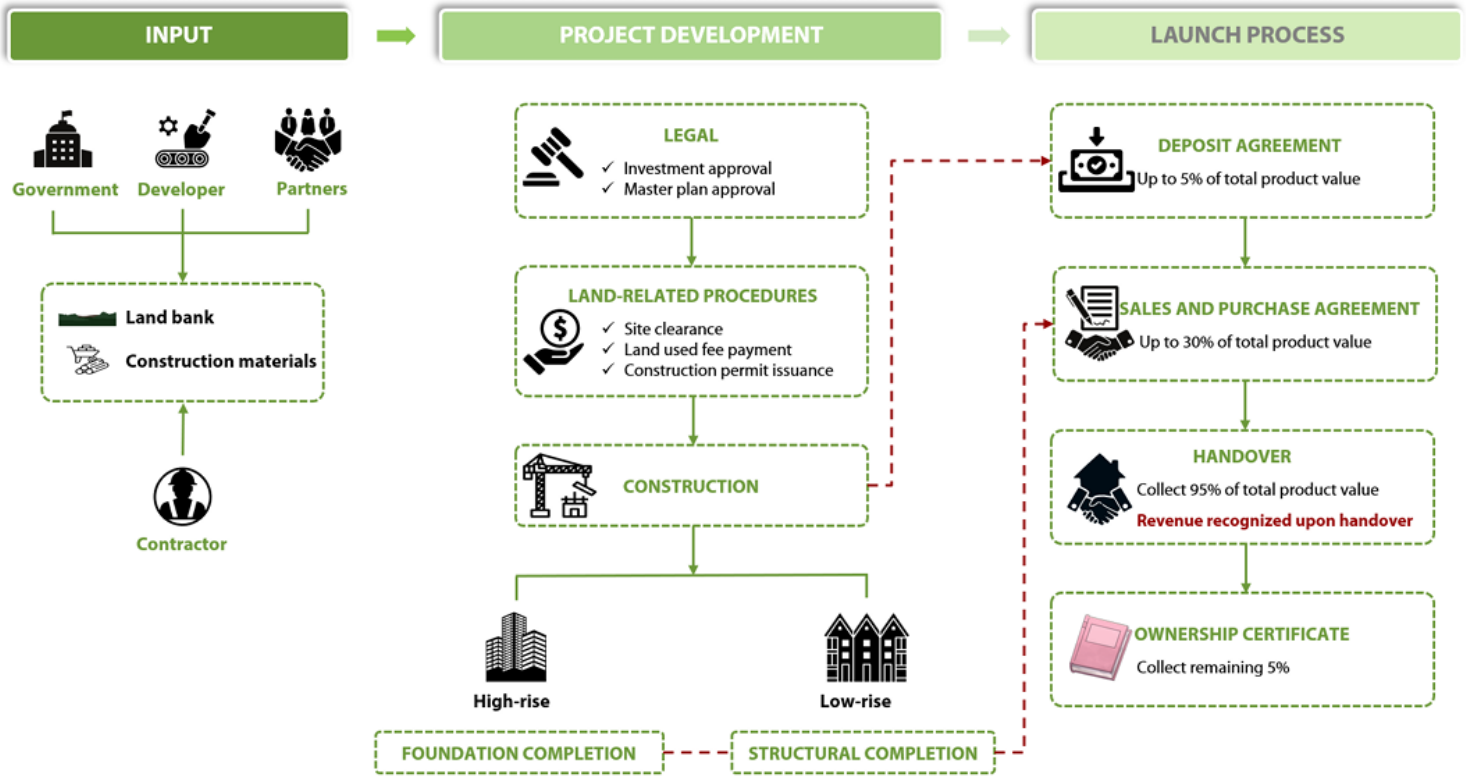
INPUT

PROJECT DEVELOPMENT

LAUNCH PROCESS

Government Developer Partners

Land bank

Construction materials

Contractor

LEGAL
✓ Investment approval
✓ Master plan approval

LAND-RELATED PROCEDURES
✓ Site clearance
✓ Land used fee payment
✓ Construction permit issuance

CONSTRUCTION

High-rise

Low-rise

FOUNDATION COMPLETION

STRUCTURAL COMPLETION

DEPOSIT AGREEMENT
Up to 5% of total product value

SALES AND PURCHASE AGREEMENT
Up to 30% of total product value

HANDOVER
Collect 95% of total product value
Revenue recognized upon handover

OWNERSHIP CERTIFICATE
Collect remaining 5%